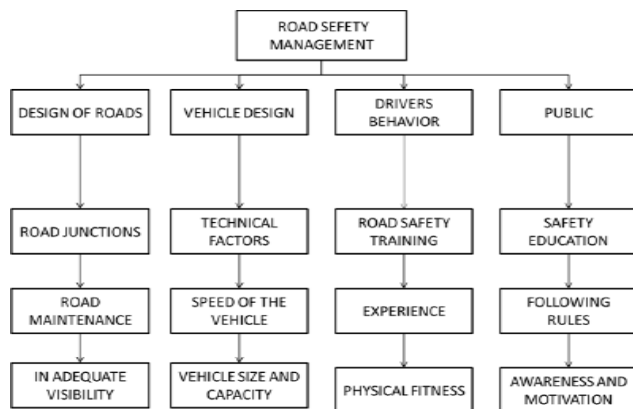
ROAD SAFETY MANAGEMENT

DESIGN OF ROADS

ROAD JUNCTIONS

ROAD MAINTENANCE

IN ADEQUATE VISIBILITY

VEHICLE DESIGN

TECHNICAL FACTORS

SPEED OF THE VEHICLE

VEHICLE SIZE AND CAPACITY

DRIVERS BEHAVIOR

ROAD SAFETY TRAINING

EXPERIENCE

PHYSICAL FITNESS

PUBLIC

SAFETY EDUCATION

FOLLOWING RULES

AWARENESS AND MOTIVATION